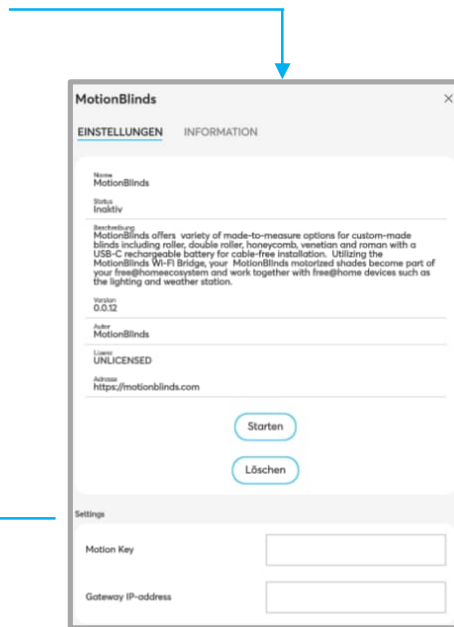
MotionBlinds
×
EINSTELLUNGEN INFORMATION

Name
MotionBlinds

Status
Inaktiv

Beschreibung
MotionBlinds offers variety of made-to-measure options for custom-made blinds including roller, double roller, honeycomb, venetian and roman with a USB-C rechargeable battery for cable-free installation. Utilizing the MotionBlinds Wi-Fi Bridge, your MotionBlinds motorized shades become part of your free@homeecosystem and work together with free@home devices such as the lighting and weather station.

Version
0.0.12

Autor
MotionBlinds

Lizenz
UNLICENSED

Adresse
https://motionblinds.com

Starten

Löschen

Settings

Motion Key

Gateway IP-address